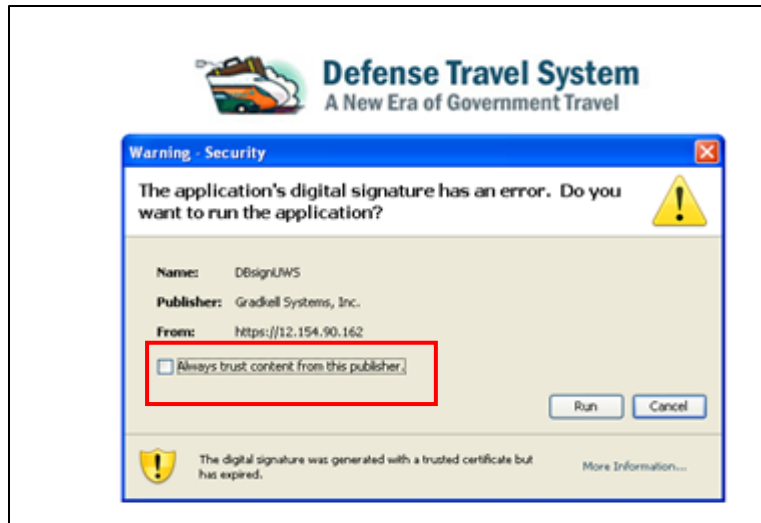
Defense Travel System
A New Era of Government Travel

Warning - Security

The application's digital signature has an error. Do you want to run the application?

Name: DBsignUWS

Publisher: Gradkell Systems, Inc.

From: https://12.154.90.162

Always trust content from this publisher.

Run

Cancel

The digital signature was generated with a trusted certificate but has expired.

More Information...